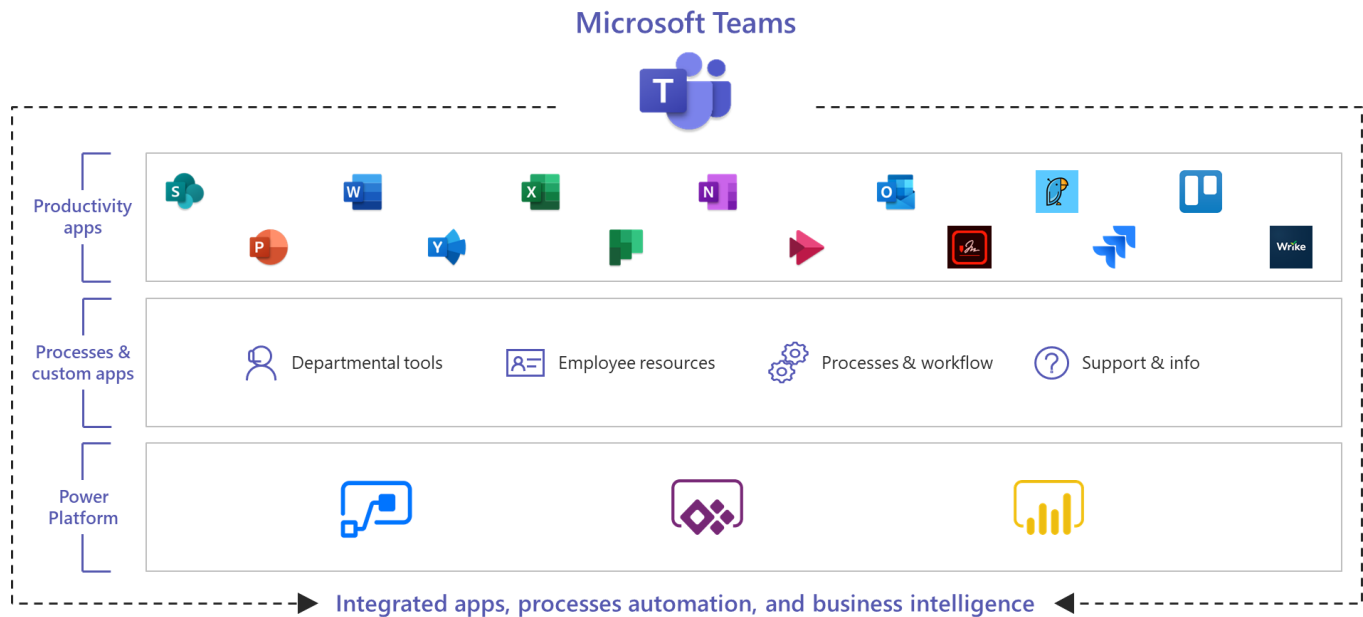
Microsoft Teams

T

Productivity apps

S W X N O

P Y

Wrike

Processes & custom apps

Departmental tools

Employee resources

Processes & workflow

Support & info

Power Platform

Integrated apps, processes automation, and business intelligence